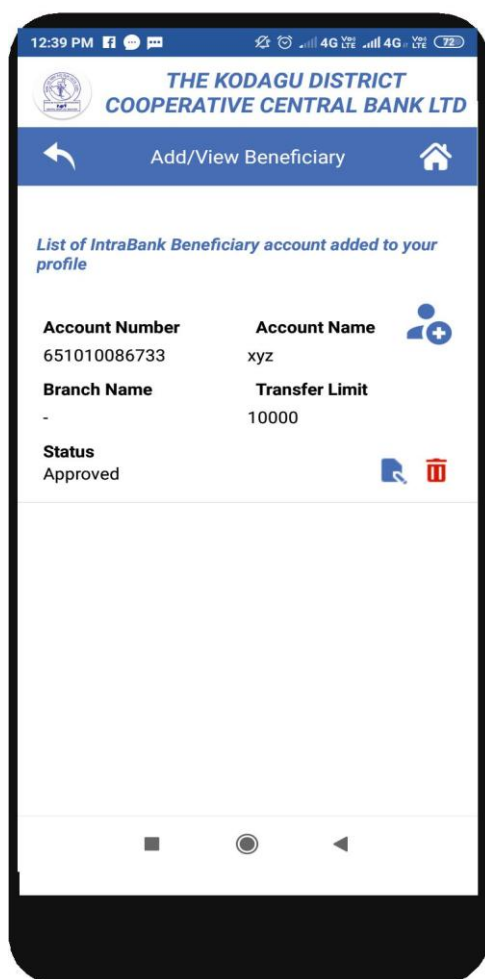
12:39 PM

4G Vo LTE 4G Vo LTE 72

THE KODAGU DISTRICT COOPERATIVE CENTRAL BANK LTD

Add/View Beneficiary

List of IntraBank Beneficiary account added to your profile

Account Number
651010086733

Account Name
xyz

Branch Name
-

Transfer Limit
10000

Status
Approved